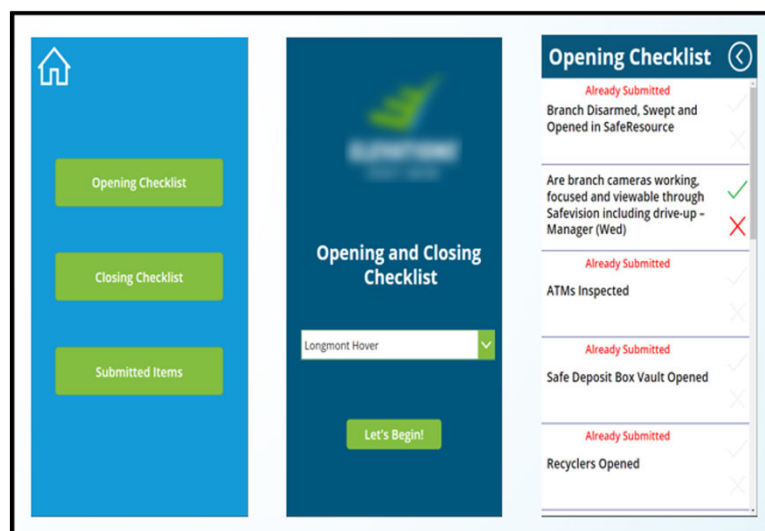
Opening Checklist

Closing Checklist

Submitted Items

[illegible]

Opening and Closing Checklist

Longmont Hover

Let's Begin!

Opening Checklist

Already Submitted
Branch Disarmed, Swept and Opened in SafeResource

Are branch cameras working, focused and viewable through Safevision including drive-up - Manager (Wed)

Already Submitted
ATMs Inspected

Already Submitted
Safe Deposit Box Vault Opened

Already Submitted
Recyclers Opened